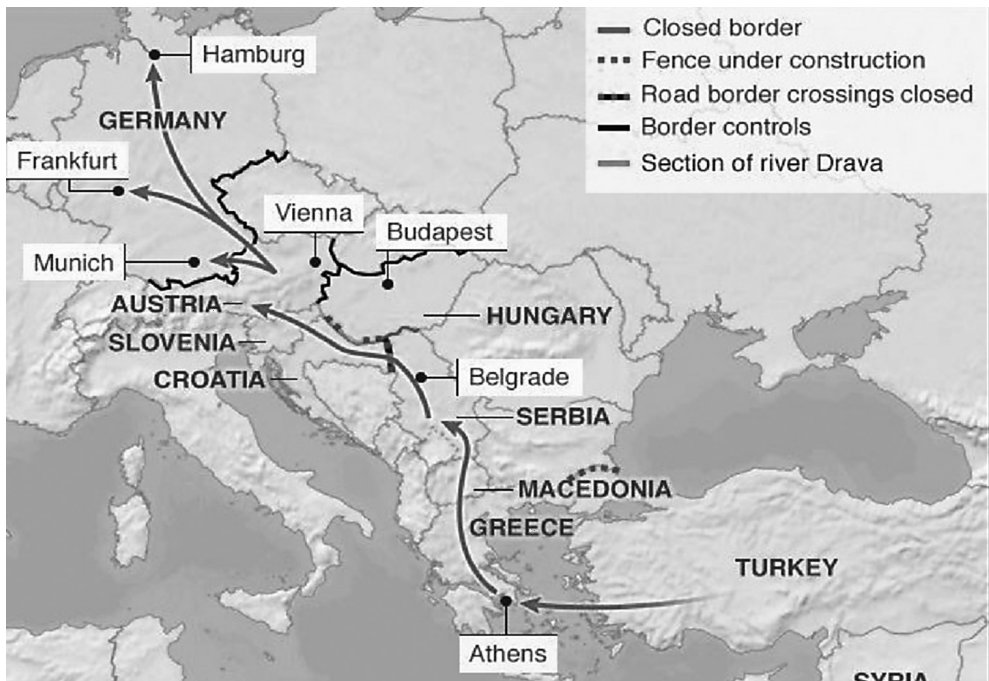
Closed border
Fence under construction
Road border crossings closed
Border controls
Section of river Drava

Hamburg
GERMANY
Frankfurt
Vienna
Budapest
Munich
AUSTRIA
HUNGARY
SLOVENIA
CROATIA
Belgrade
SERBIA
MACEDONIA
GREECE
TURKEY
Athens
SYRIA